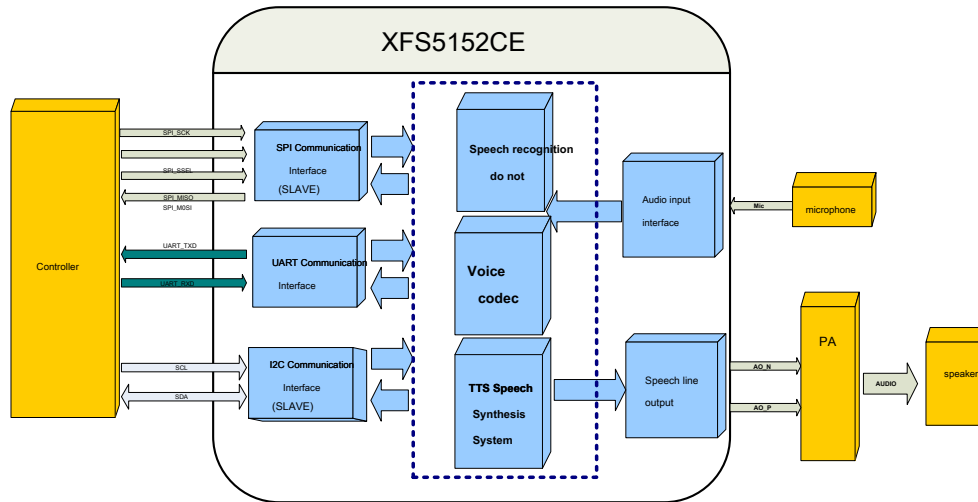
XFS5152CE

Controller

SPI_SCK

SPI_SSEL

SPI_MISO

SPI_MOSI

UART_TXD

UART_RXD

SCL

SDA

SPI Communication Interface (SLAVE)

UART Communication Interface

I2C Communication Interface (SLAVE)

Speech recognition do not

Voice codec

TTS Speech Synthesis System

Audio input interface

Speech line output

Mic

microphone

PA

AO_N

AO_P

AUDIO

speaker